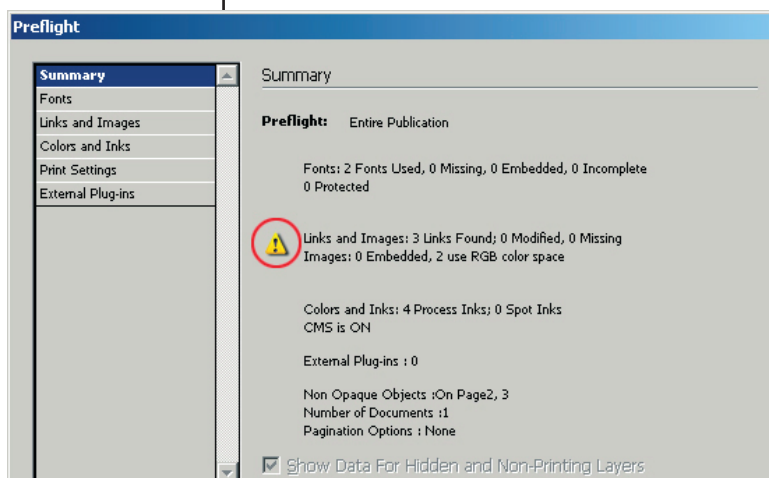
Preflight

Summary
Fonts
Links and Images
Colors and Inks
Print Settings
External Plug-ins

Summary

Preflight: Entire Publication

Fonts: 2 Fonts Used, 0 Missing, 0 Embedded, 0 Incomplete
0 Protected

Links and Images: 3 Links Found; 0 Modified, 0 Missing
Images: 0 Embedded, 2 use RGB color space

Colors and Inks: 4 Process Inks; 0 Spot Inks
CMS is ON

External Plug-ins : 0

Non Opaque Objects :On Page2, 3
Number of Documents :1
Pagination Options : None

Show Data For Hidden and Non-Printing Layers